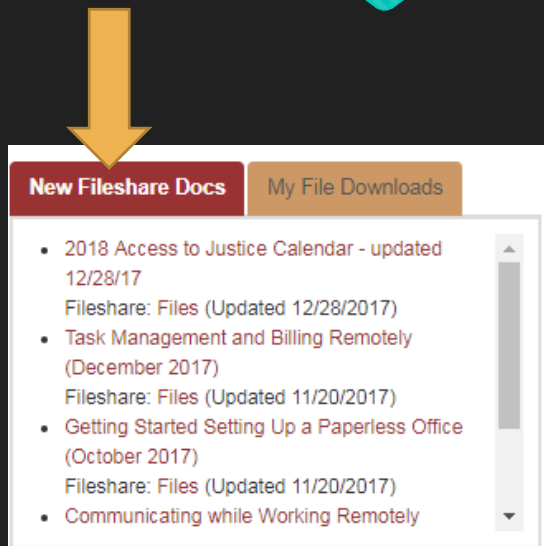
New Fileshare Docs

My File Downloads

- 2018 Access to Justice Calendar - updated 12/28/17
Fileshare: Files (Updated 12/28/2017)
- Task Management and Billing Remotely (December 2017)
Fileshare: Files (Updated 11/20/2017)
- Getting Started Setting Up a Paperless Office (October 2017)
Fileshare: Files (Updated 11/20/2017)
- Communicating while Working Remotely